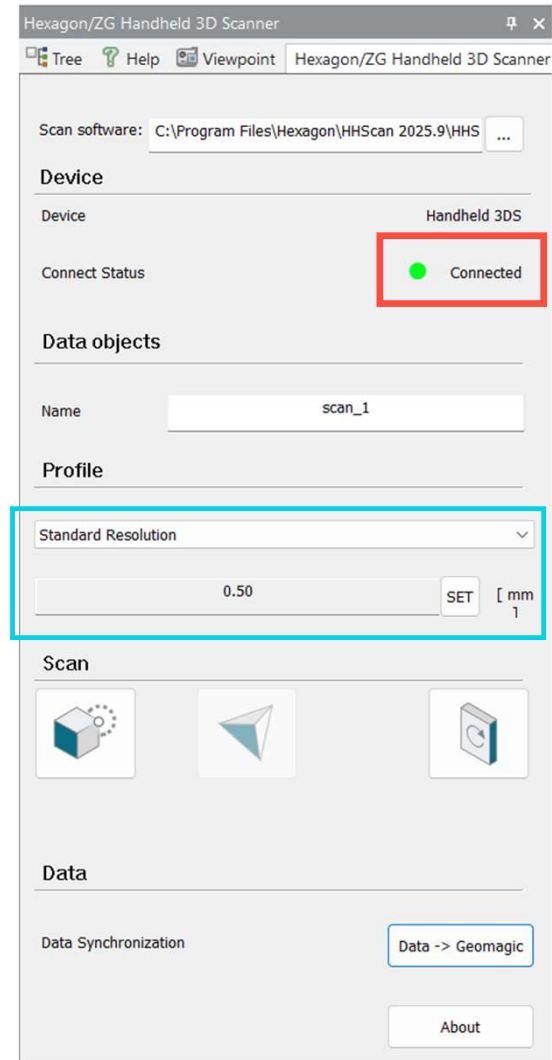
Hexagon/ZG Handheld 3D Scanner

Tree Help Viewpoint Hexagon/ZG Handheld 3D Scanner

Scan software: C:\Program Files\Hexagon\HHScan 2025.9\HHS ...

Device

Device Handheld 3DS

Connect Status Connected

Data objects

Name scan_1

Profile

Standard Resolution

0.50 SET [ mm ]

Scan

Data

Data Synchronization Data -> Geomagic

About